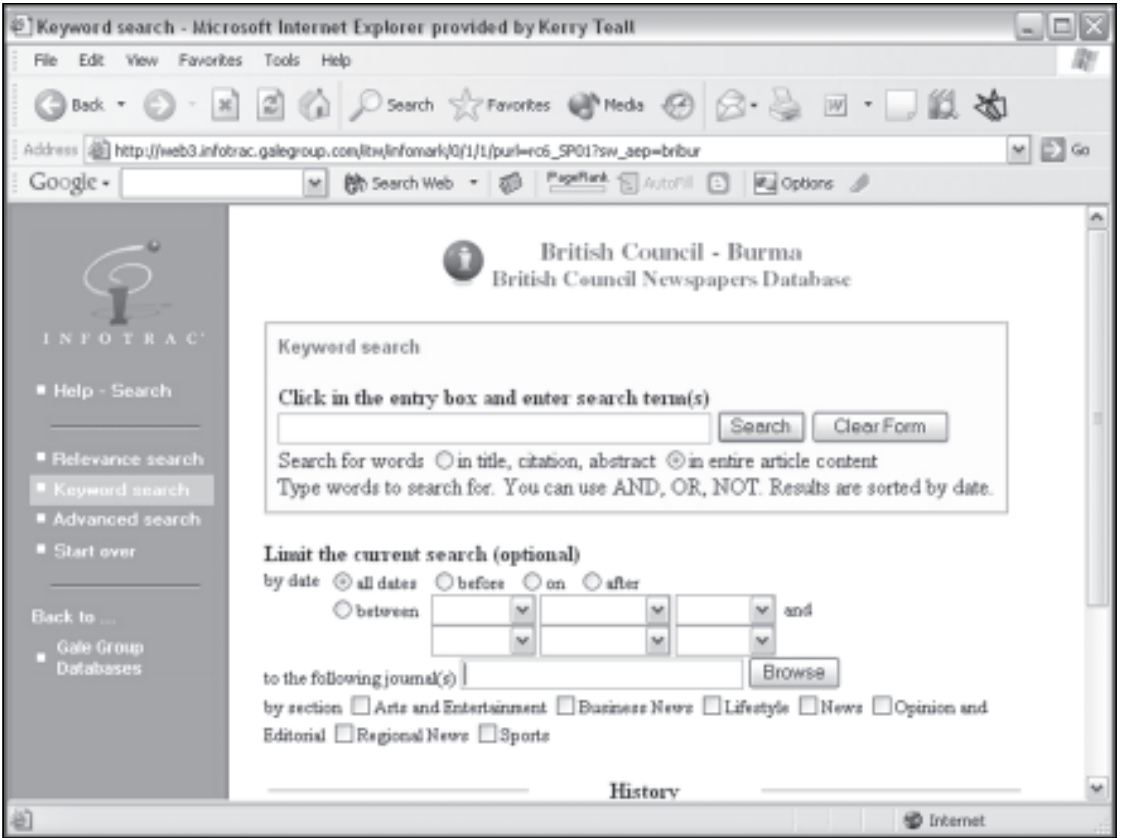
Keyword search - Microsoft Internet Explorer provided by Kerry Teall

File Edit View Favorites Tools Help

Back Search Favorites Media

Address http://web3.infotrac.galegroup.com/itw/infomark/0/1/1/purl=rc6_SP01?sw_aep=bribur Go

Google Search Web PageRank AutoFill Options

INFOTRAC

Help - Search

Relevance search
Keyword search
Advanced search
Start over

Back to ...
Gale Group Databases

British Council - Burma
British Council Newspapers Database

Keyword search

Click in the entry box and enter search term(s)
Search Clear Form
Search for words in title, citation, abstract in entire article content
Type words to search for. You can use AND, OR, NOT. Results are sorted by date.

Limit the current search (optional)
by date all dates before on after
between and
to the following journal(s) Browse
by section Arts and Entertainment Business News Lifestyle News Opinion and Editorial Regional News Sports

History

Internet